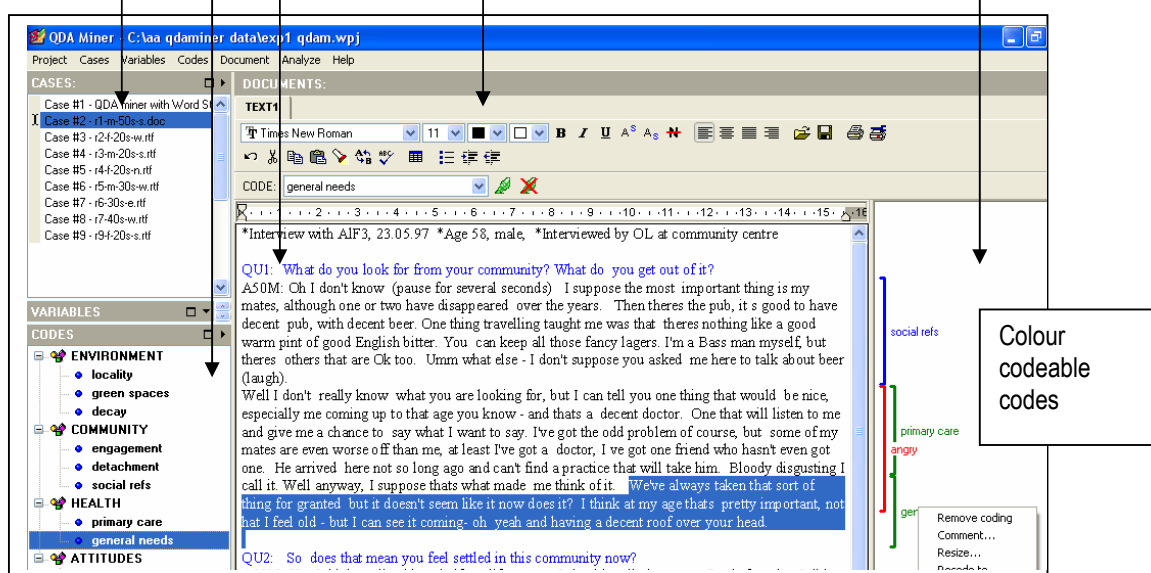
QDA Miner - C:\aa qdaminer data\exp1 qdam.wpj

Project Cases Variables Codes Document Analyze Help

CASES:

Case #1 - QDA miner with Word S
Case #2 - r1-m-50s-s.doc
Case #3 - r2-f-20s-w.rtf
Case #4 - r3-m-20s-s.rtf
Case #5 - r4-f-20s-n.rtf
Case #6 - r5-m-30s-w.rtf
Case #7 - r6-30s-e.rtf
Case #8 - r7-40s-w.rtf
Case #9 - r9-f-20s-s.rtf

VARIABLES

CODES

ENVIRONMENT
locality
green spaces
decay
COMMUNITY
engagement
detachment
social refs
HEALTH
primary care
general needs
ATTITUDES

DOCUMENTS:

TEXT1

Times New Roman 11

CODE: general needs

*Interview with AlF3, 23.05.97 *Age 58, male, *Interviewed by OL at community centre

QU1: What do you look for from your community? What do you get out of it?
A50M: Oh I don't know (pause for several seconds) I suppose the most important thing is my mates, although one or two have disappeared over the years. Then theres the pub, it s good to have decent pub, with decent beer. One thing travelling taught me was that theres nothing like a good warm pint of good English bitter. You can keep all those fancy lagers. I'm a Bass man myself, but theres others that are Ok too. Umm what else - I don't suppose you asked me here to talk about beer (laugh).
Well I don't really know what you are looking for, but I can tell you one thing that would be nice, especially me coming up to that age you know - and thats a decent doctor. One that will listen to me and give me a chance to say what I want to say. I've got the odd problem of course, but some of my mates are even worse off than me, at least I've got a doctor, I ve got one friend who hasn't even got one. He arrived here not so long ago and can't find a practice that will take him. Bloody disgusting I call it. Well anyway, I suppose thats what made me think of it. We've always taken that sort of thing for granted but it doesn't seem like it now does it? I think at my age thats pretty important, not that I feel old - but I can see it coming- oh yeah and having a decent roof over your head.

QU2: So does that mean you feel settled in this community now?

social refs
primary care
angry
ger

Remove coding
Comment...
Resize...
Recode to

Colour codeable codes